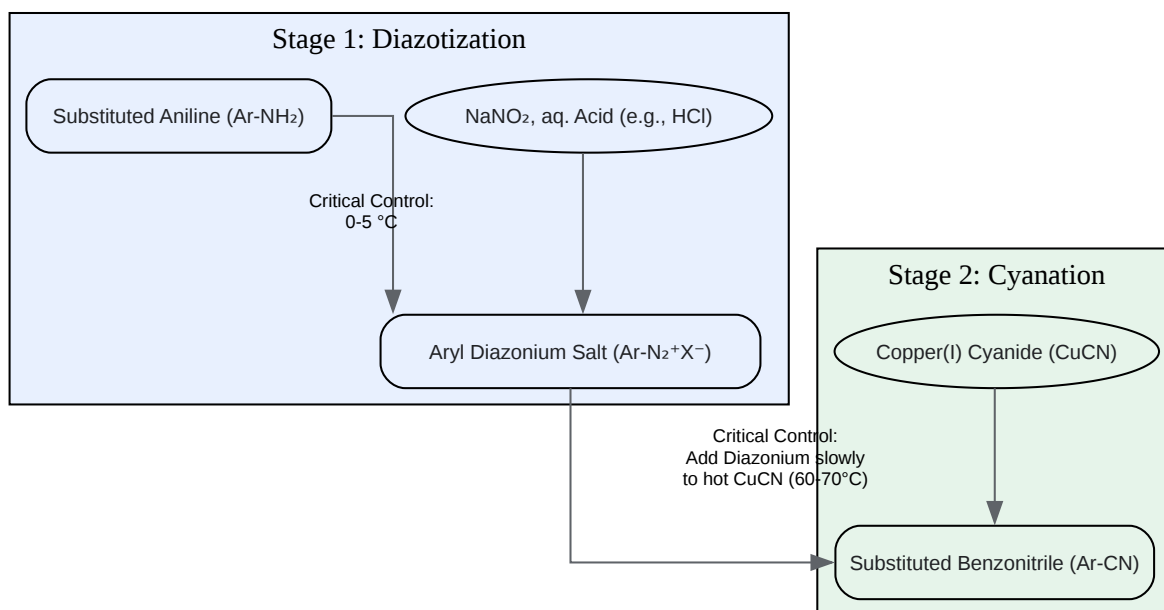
Stage 1: Diazotization

Substituted Aniline ($Ar-NH_2$)

$NaNO_2$, aq. Acid (e.g., HCl)

Critical Control:
0-5 °C

Aryl Diazonium Salt ($Ar-N_2^+X^-$)

Stage 2: Cyanation

Copper(I) Cyanide (CuCN)

Critical Control:
Add Diazonium slowly
to hot CuCN (60-70°C)

Substituted Benzonitrile (Ar-CN)